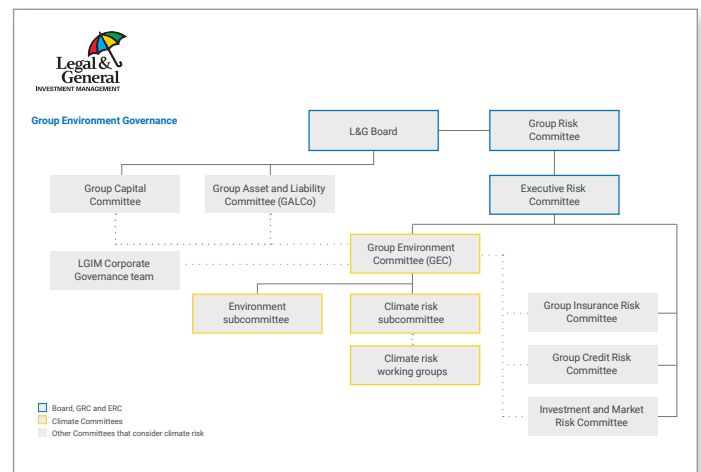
Legal & General
INVESTMENT MANAGEMENT

Group Environment Governance

L&G Board

Group Risk Committee

Group Capital Committee

Group Asset and Liability Committee (GALCo)

Executive Risk Committee

Group Environment Committee (GEC)

LGIM Corporate Governance team

Environment subcommittee

Climate risk subcommittee

Group Insurance Risk Committee

Climate risk working groups

Group Credit Risk Committee

Investment and Market Risk Committee

Board, GRC and ERC
Climate Committees
Other Committees that consider climate risk